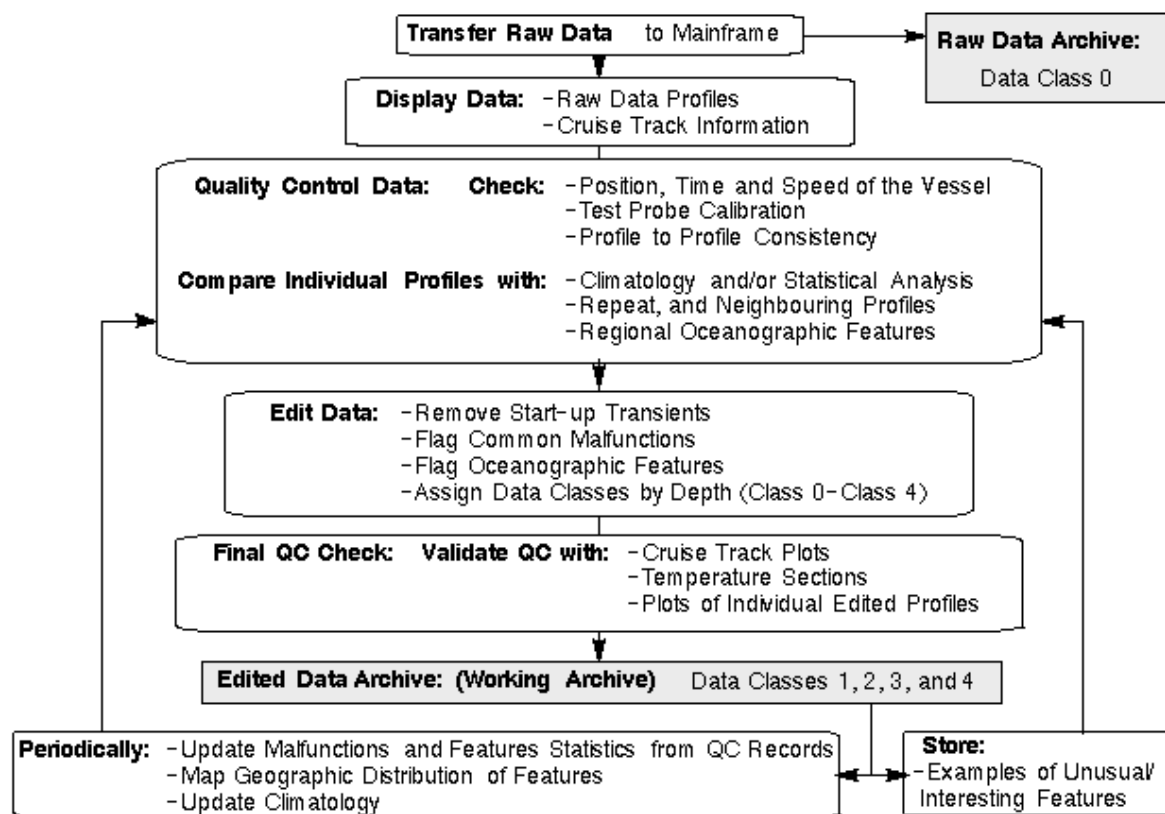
Transfer Raw Data to Mainframe

Raw Data Archive:
Data Class 0

Display Data: -Raw Data Profiles
-Cruise Track Information

Quality Control Data: Check: -Position, Time and Speed of the Vessel
-Test Probe Calibration
-Profile to Profile Consistency

Compare Individual Profiles with: -Climatology and/or Statistical Analysis
-Repeat, and Neighbouring Profiles
-Regional Oceanographic Features

Edit Data: -Remove Start-up Transients
-Flag Common Malfunctions
-Flag Oceanographic Features
-Assign Data Classes by Depth (Class 0-Class 4)

Final QC Check: Validate QC with: -Cruise Track Plots
-Temperature Sections
-Plots of Individual Edited Profiles

Edited Data Archive: (Working Archive) Data Classes 1, 2, 3, and 4

Periodically: -Update Malfunctions and Features Statistics from QC Records
-Map Geographic Distribution of Features
-Update Climatology

Store:
-Examples of Unusual/ Interesting Features